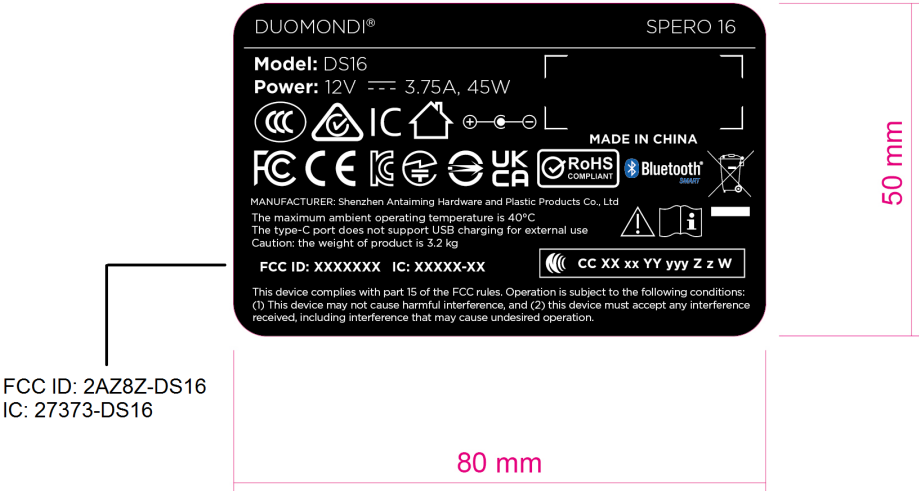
DUOMONDI®

SPERO 16

Model: DS16
Power: 12V ⎓ 3.75A, 45W

IC

MADE IN CHINA

FC CE UK CA

RoHS COMPLIANT

Bluetooth® SMART

MANUFACTURER: Shenzhen Antaiming Hardware and Plastic Products Co., Ltd
The maximum ambient operating temperature is 40°C
The type-C port does not support USB charging for external use
Caution: the weight of product is 3.2 kg

FCC ID: XXXXXXX IC: XXXXX-XX

CC XX xx YY yyy Z z W

This device complies with part 15 of the FCC rules. Operation is subject to the following conditions: (1) This device may not cause harmful interference, and (2) this device must accept any interference received, including interference that may cause undesired operation.

FCC ID: 2AZ8Z-DS16
IC: 27373-DS16

50 mm

80 mm